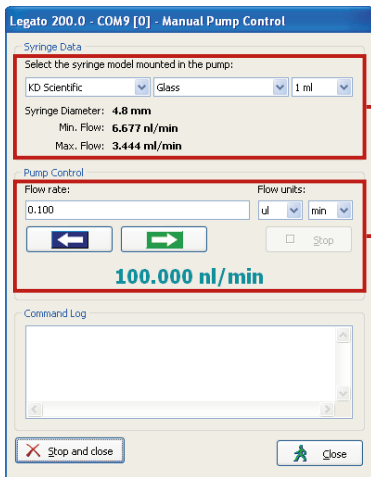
Legato 200.0 - COM9 [0] - Manual Pump Control

Syringe Data

Select the syringe model mounted in the pump:

KD Scientific | Glass | 1 ml

Syringe Diameter: 4.8 mm
Min. Flow: 6.677 nl/min
Max. Flow: 3.444 ml/min

Pump Control

Flow rate:
0.100

Flow units:
ul | min

Stop

100.000 nl/min

Command Log

Stop and close

Close